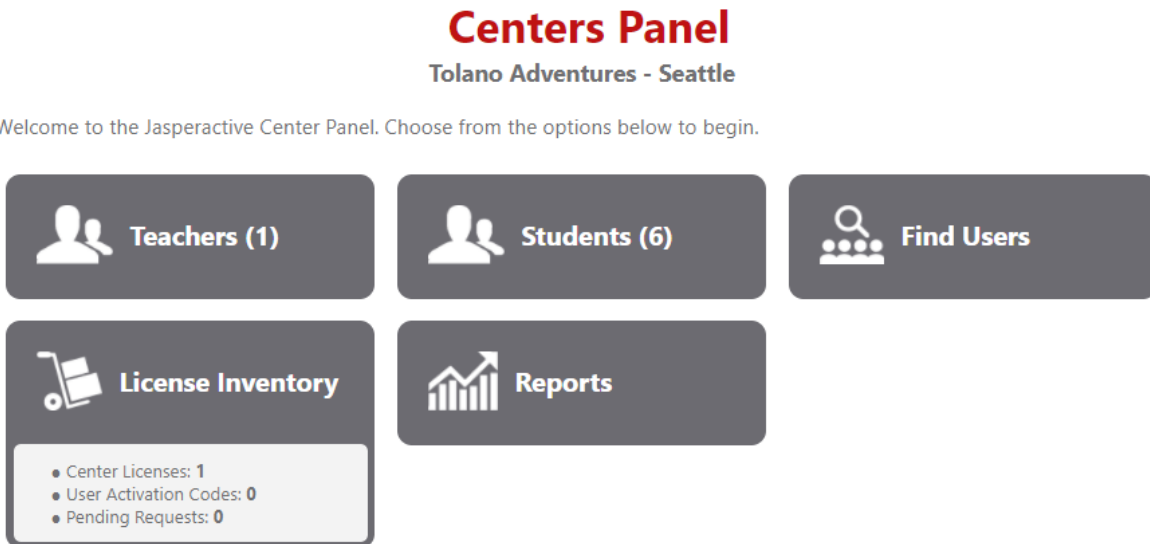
Centers Panel

Tolano Adventures - Seattle

Welcome to the Jasperactive Center Panel. Choose from the options below to begin.

Teachers (1)

Students (6)

Find Users

License Inventory

- Center Licenses: 1
- User Activation Codes: 0
- Pending Requests: 0

Reports